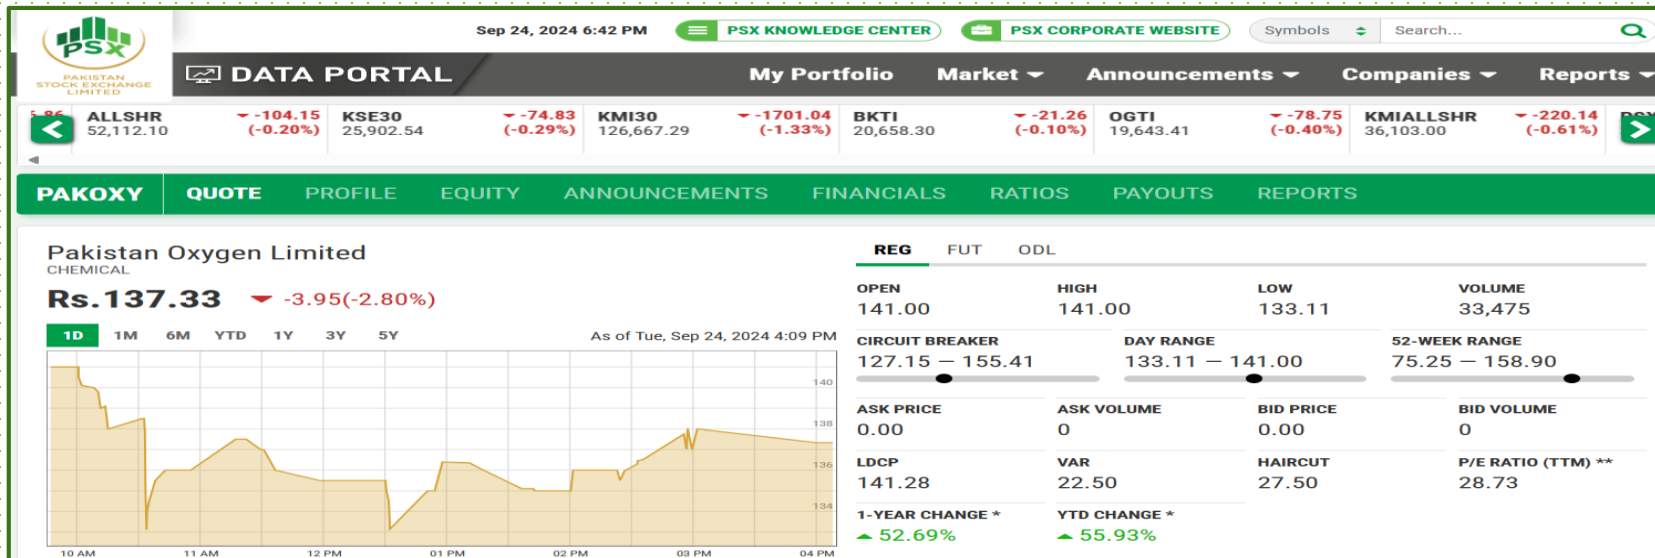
PSX
PAKISTAN STOCK EXCHANGE LIMITED

Sep 24, 2024 6:42 PM
PSX KNOWLEDGE CENTER
PSX CORPORATE WEBSITE
Symbols
Search...

DATA PORTAL
My Portfolio
Market
Announcements
Companies
Reports

5.86
ALLSHR 52,112.10 -104.15 (-0.20%)
KSE30 25,902.54 -74.83 (-0.29%)
KMI30 126,667.29 -1701.04 (-1.33%)
BKTI 20,658.30 -21.26 (-0.10%)
OGTI 19,643.41 -78.75 (-0.40%)
KMIALLSHR 36,103.00 -220.14 (-0.61%)
PSX

PAKOXY
QUOTE
PROFILE
EQUITY
ANNOUNCEMENTS
FINANCIALS
RATIOS
PAYOUTS
REPORTS

Pakistan Oxygen Limited
CHEMICAL
Rs.137.33
-3.95(-2.80%)

1D
1M
6M
YTD
1Y
3Y
5Y
As of Tue, Sep 24, 2024 4:09 PM

140
138
136
134
10 AM
11 AM
12 PM
01 PM
02 PM
03 PM
04 PM

REG
FUT
ODL

| OPEN | HIGH | LOW | VOLUME |
|---|---|---|---|
| 141.00 | 141.00 | 133.11 | 33,475 |

| CIRCUIT BREAKER | DAY RANGE | 52-WEEK RANGE |
|---|---|---|
| 127.15 — 155.41 | 133.11 — 141.00 | 75.25 — 158.90 |

| ASK PRICE | ASK VOLUME | BID PRICE | BID VOLUME |
|---|---|---|---|
| 0.00 | 0 | 0.00 | 0 |
| LDCP | VAR | HAIRCUT | P/E RATIO (TTM) ** |
| 141.28 | 22.50 | 27.50 | 28.73 |

1-YEAR CHANGE *
52.69%
YTD CHANGE *
55.93%